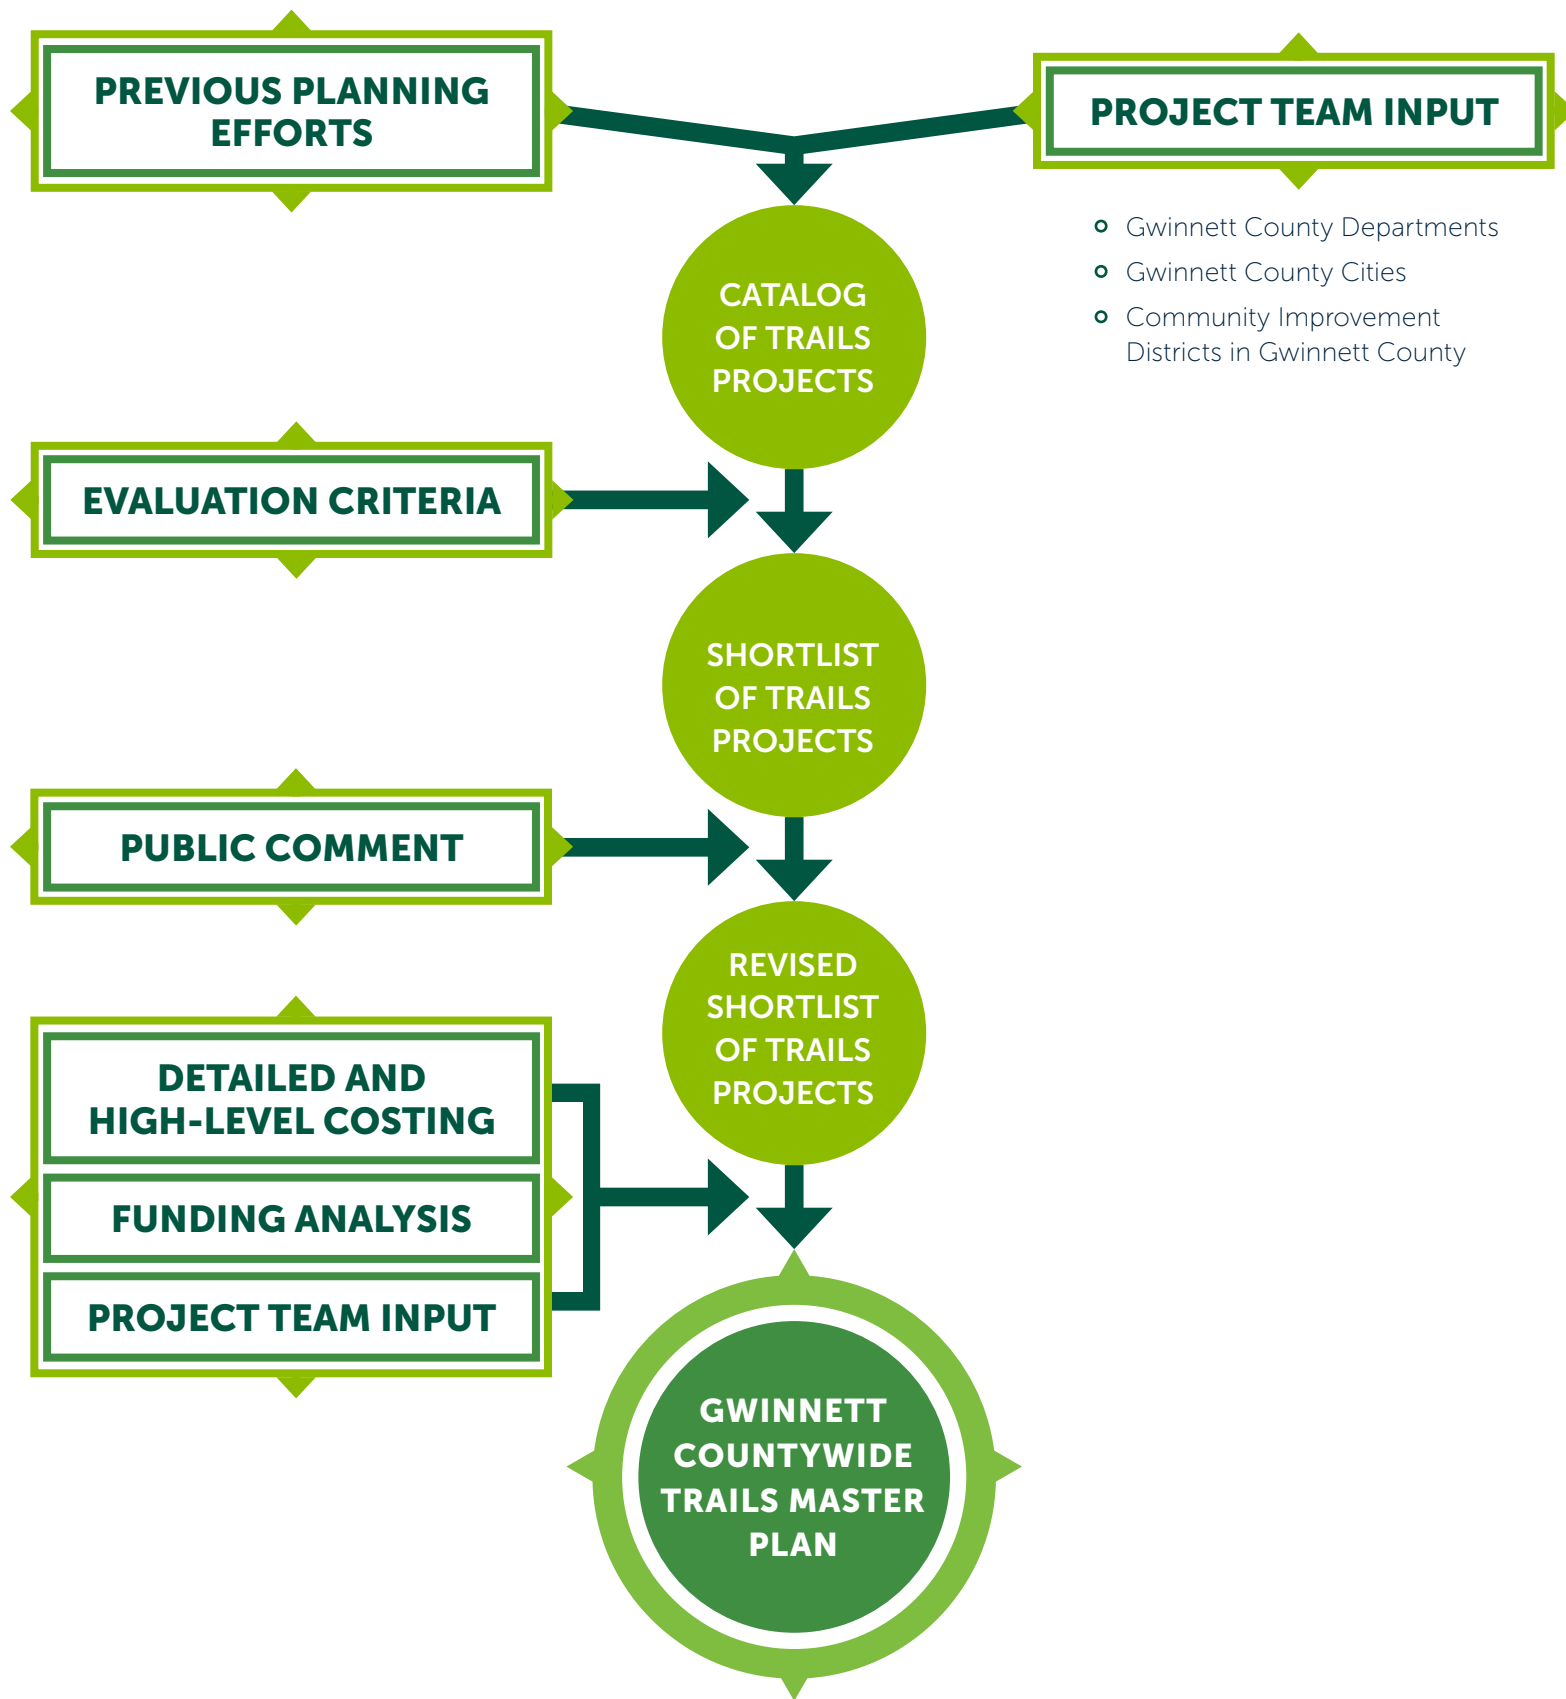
PREVIOUS PLANNING EFFORTS

PROJECT TEAM INPUT

- Gwinnett County Departments
- Gwinnett County Cities
- Community Improvement Districts in Gwinnett County

CATALOG OF TRAILS PROJECTS

EVALUATION CRITERIA

SHORTLIST OF TRAILS PROJECTS

PUBLIC COMMENT

REVISED SHORTLIST OF TRAILS PROJECTS

DETAILED AND HIGH-LEVEL COSTING

FUNDING ANALYSIS

PROJECT TEAM INPUT

GWINNETT COUNTYWIDE TRAILS MASTER PLAN